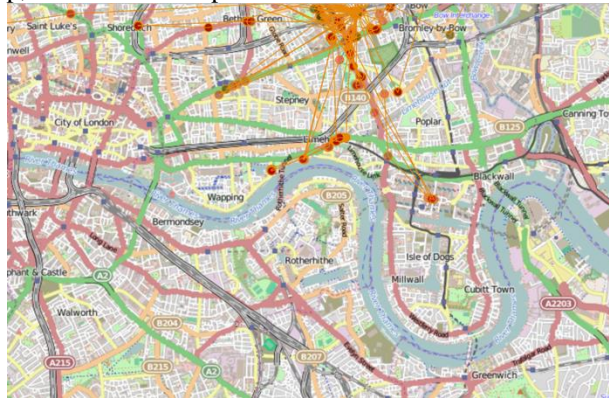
Saint Luke's
Shoreditch
Bethnal Green
Bow
Bow Interchange
Bromley-by-Bow
nwell
Stepney
B140
Poplar
Canning To
City of London
Limeh
B125
Blackwall
Wapping
B205
thwark
Bermondsey
Isle of Dogs
Rotherhithe
Millwall
A2
phant & Castle
Cubitt Town
A2203
Walworth
B204
A215
B215
A2
B207
Greenwich